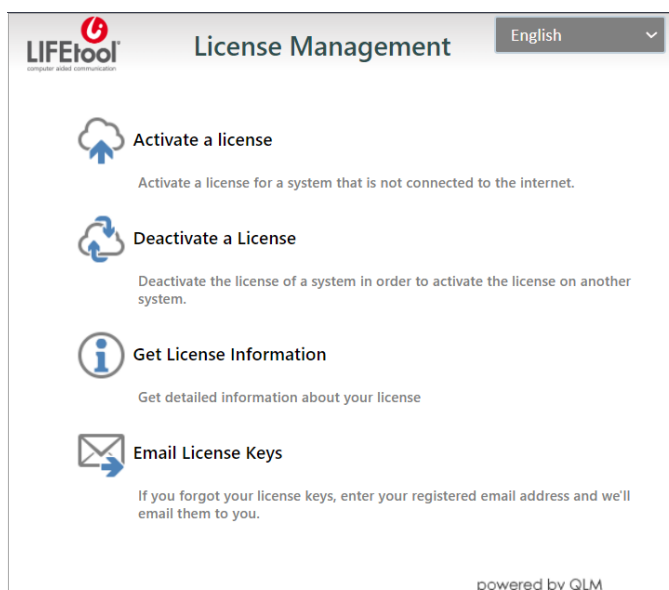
LIFEtool
computer aided communication

License Management

English

Activate a license

Activate a license for a system that is not connected to the internet.

Deactivate a License

Deactivate the license of a system in order to activate the license on another system.

Get License Information

Get detailed information about your license

Email License Keys

If you forgot your license keys, enter your registered email address and we'll email them to you.

powered by QLM